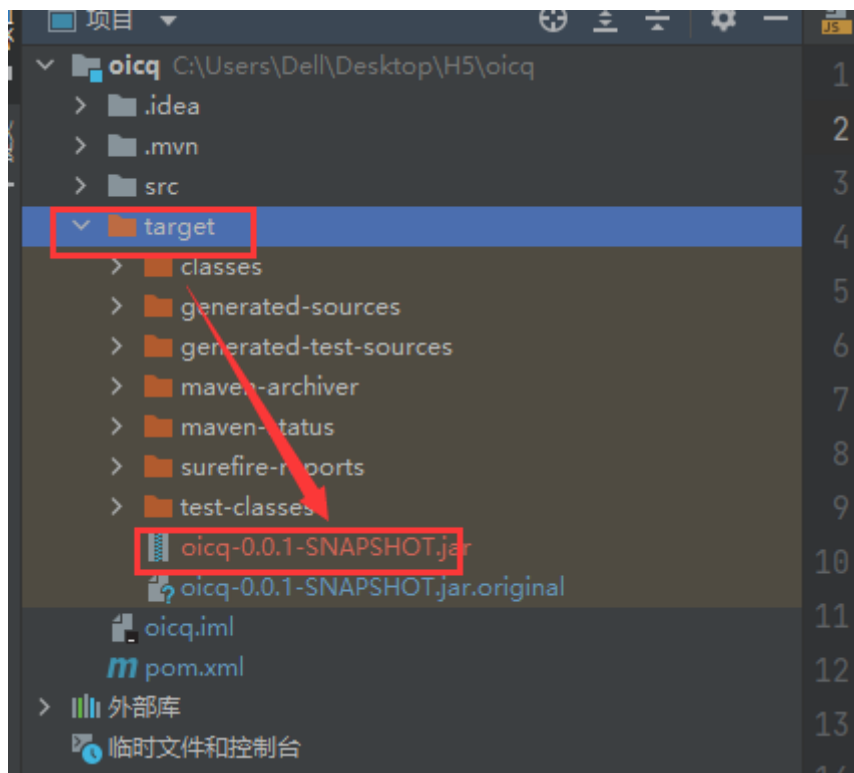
项目

oicq C:\Users\Dell\Desktop\H5\oicq

.idea

.mvn

src

target

classes

generated-sources

generated-test-sources

maven-archiver

maven-status

surefire-reports

test-classes

oicq-0.0.1-SNAPSHOT.jar

oicq-0.0.1-SNAPSHOT.jar.original

oicq.iml

pom.xml

外部库

临时文件和控制台

1
2
3
4
5
6
7
8
9
10
11
12
13